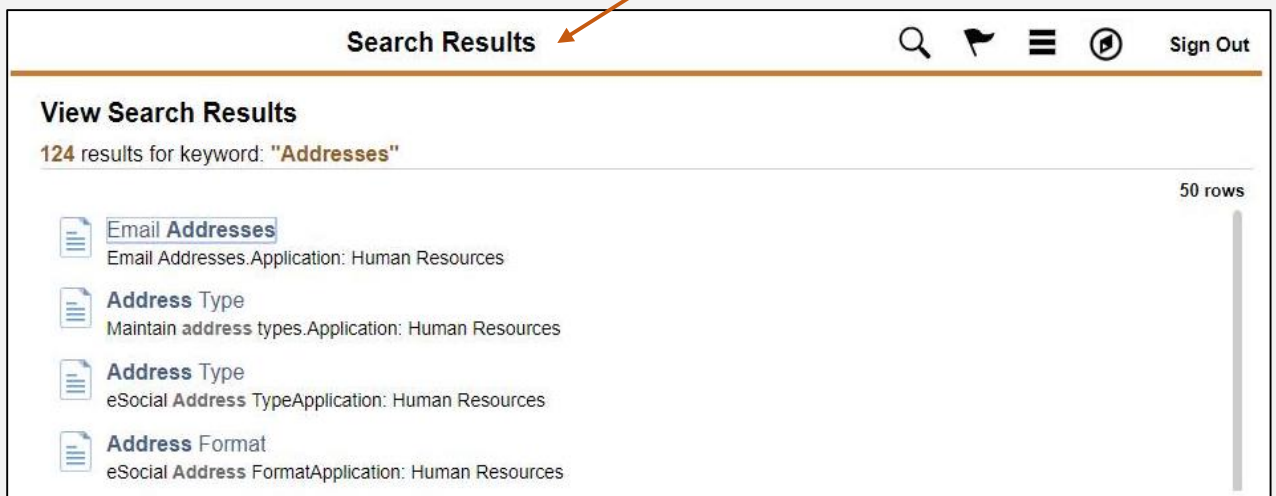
Search Results

Sign Out

View Search Results

124 results for keyword: "Addresses"

50 rows

Email Addresses
Email Addresses.Application: Human Resources

Address Type
Maintain address types.Application: Human Resources

Address Type
eSocial Address TypeApplication: Human Resources

Address Format
eSocial Address FormatApplication: Human Resources